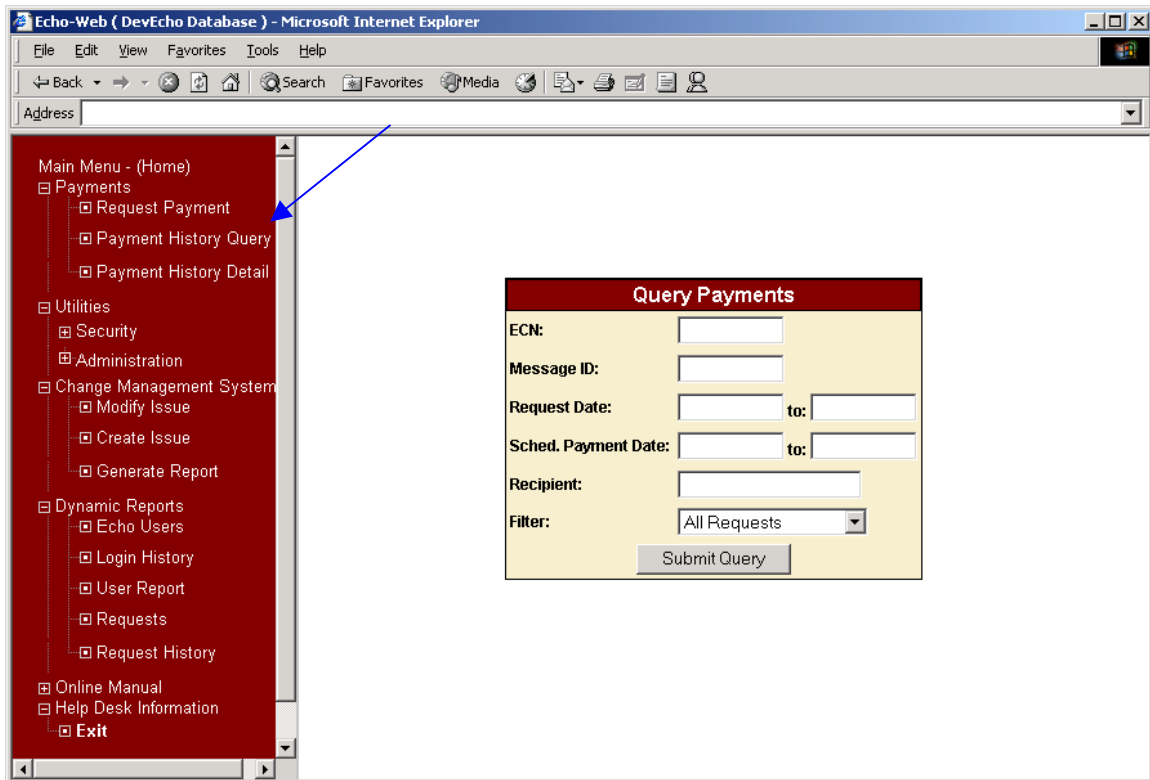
Echo-Web ( DevEcho Database ) - Microsoft Internet Explorer

File Edit View Favorites Tools Help

Back Search Favorites Media

Address

Main Menu - (Home)
Payments
Request Payment
Payment History Query
Payment History Detail
Utilities
Security
Administration
Change Management System
Modify Issue
Create Issue
Generate Report
Dynamic Reports
Echo Users
Login History
User Report
Requests
Request History
Online Manual
Help Desk Information
Exit

Query Payments

| ECN: | |
|---|---|
| Message ID: | |
| Request Date: | to: |
| Sched. Payment Date: | to: |
| Recipient: | |
| Filter: | All Requests |

Submit Query